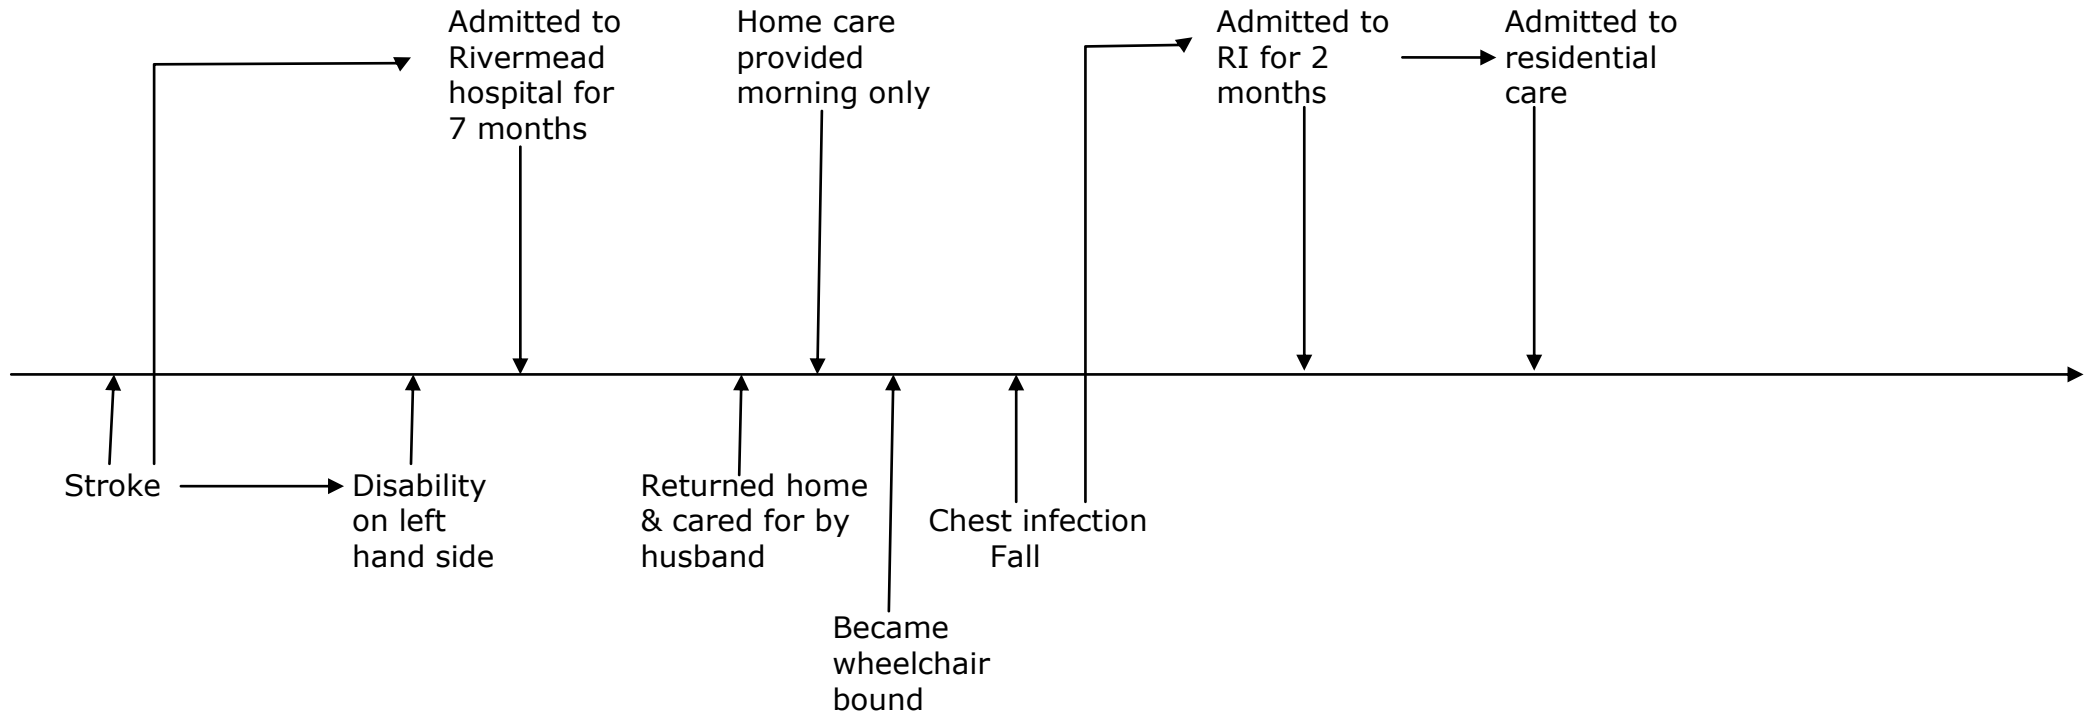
Admitted to Rivermead hospital for 7 months

Home care provided morning only

Admitted to RI for 2 months

Admitted to residential care

Stroke

Disability on left hand side

Returned home & cared for by husband

Chest infection
Fall

Became wheelchair bound